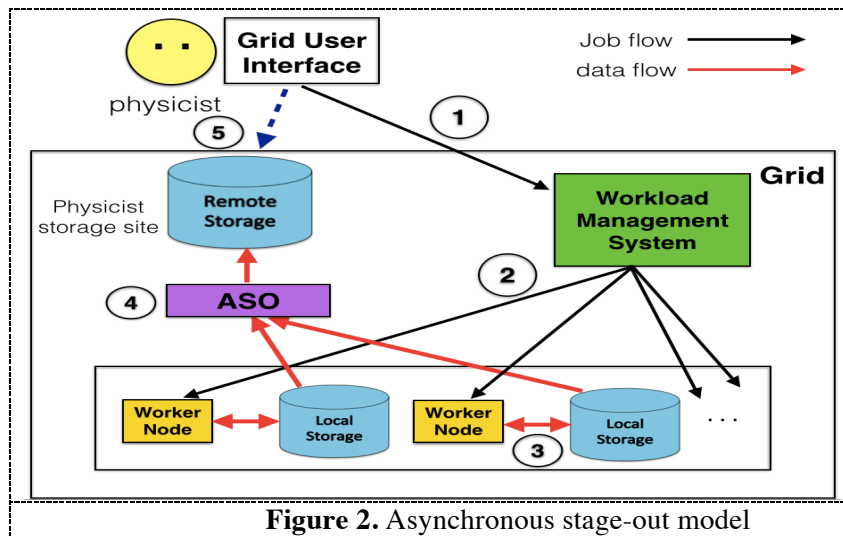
Grid User Interface

physicist

Job flow

data flow

1

5

Grid

Physicist storage site

Remote Storage

Workload Management System

2

4

ASO

Worker Node

Local Storage

Worker Node

Local Storage

3

. . .

**Figure 2.** Asynchronous stage-out model